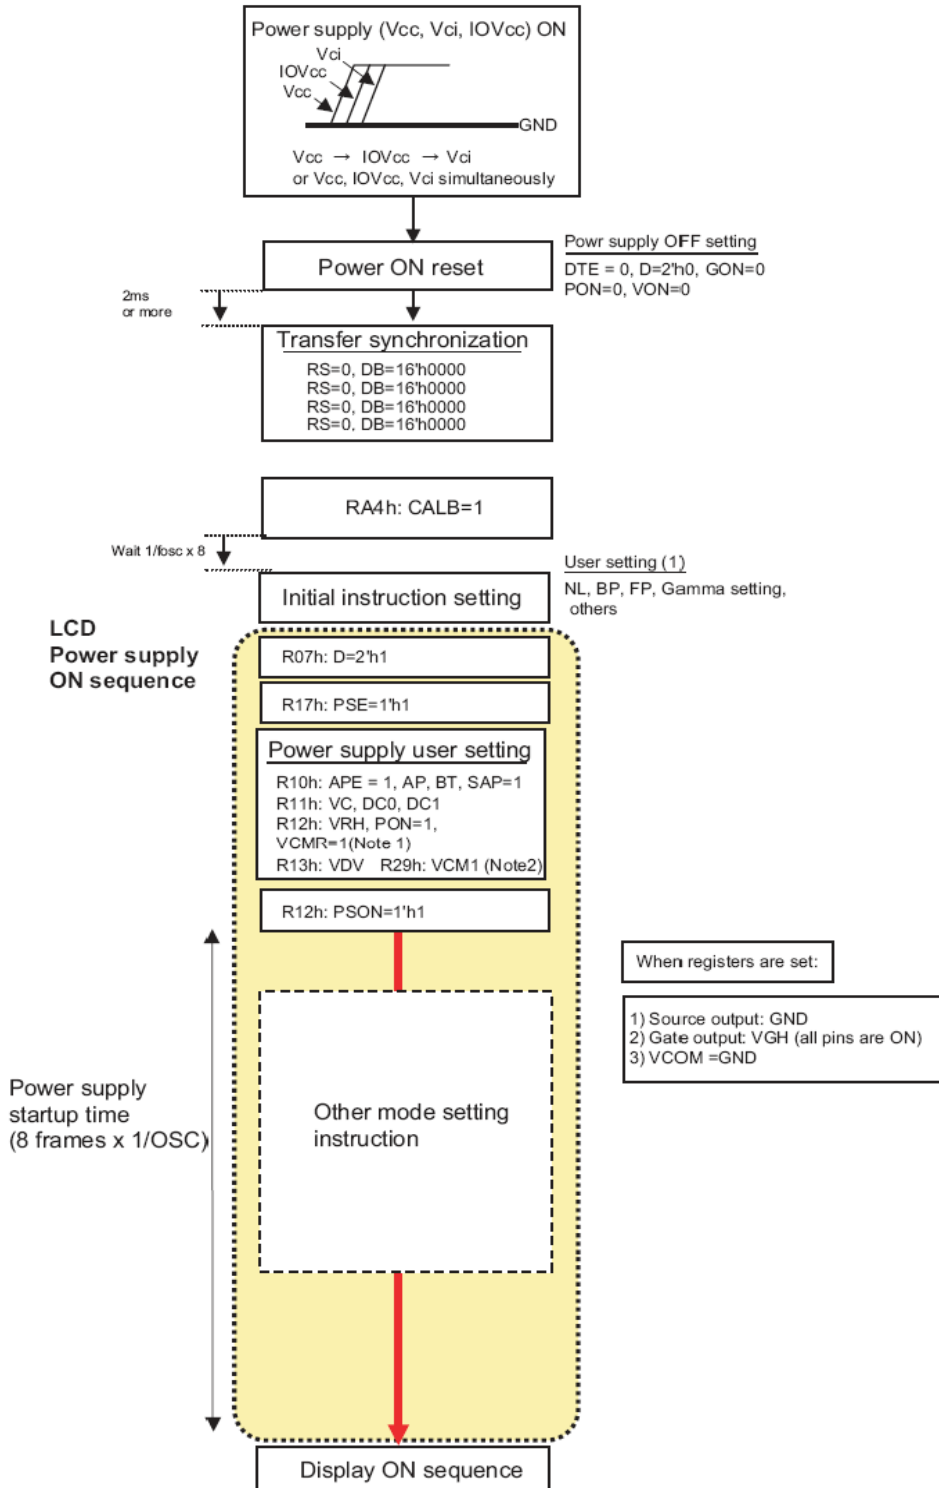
Power supply (Vcc, Vci, IOVcc) ON

Vci
IOVcc
Vcc
GND

Vcc → IOVcc → Vci
or Vcc, IOVcc, Vci simultaneously

Power ON reset

Powr supply OFF setting
DTE = 0, D=2'h0, GON=0
PON=0, VON=0

2ms
or more

Transfer synchronization
RS=0, DB=16'h0000
RS=0, DB=16'h0000
RS=0, DB=16'h0000
RS=0, DB=16'h0000

RA4h: CALB=1

Wait 1/fosc x 8

User setting (1)
NL, BP, FP, Gamma setting, others

Initial instruction setting

LCD
Power supply
ON sequence

R07h: D=2'h1

R17h: PSE=1'h1

Power supply user setting
R10h: APE = 1, AP, BT, SAP=1
R11h: VC, DC0, DC1
R12h: VRH, PON=1, VCMR=1(Note 1)
R13h: VDV R29h: VCM1 (Note2)

R12h: PSON=1'h1

When registers are set:

1) Source output: GND
2) Gate output: VGH (all pins are ON)
3) VCOM =GND

Power supply
startup time
(8 frames x 1/OSC)

Other mode setting
instruction

Display ON sequence